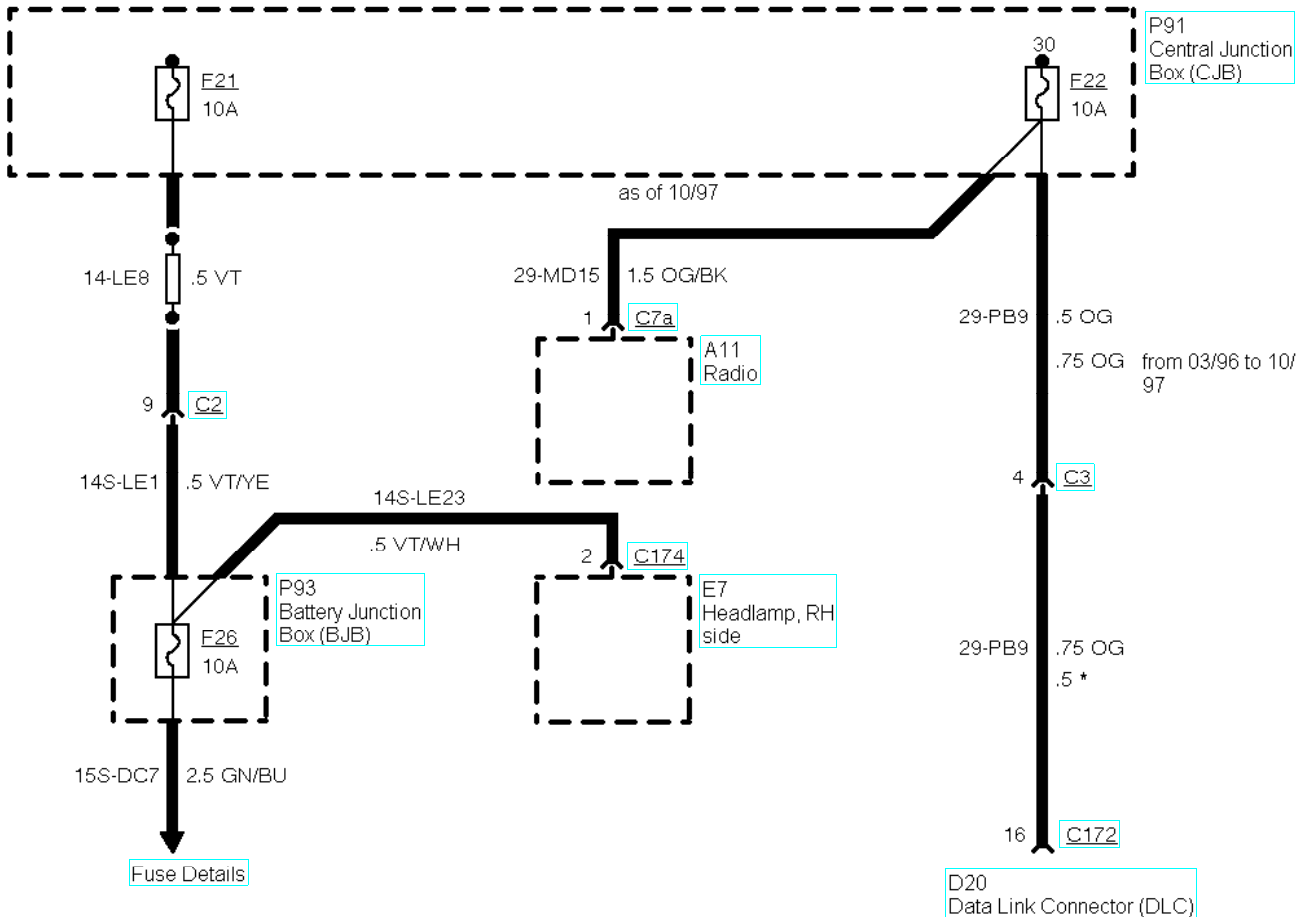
P91
Central Junction
Box (CJB)

F21
10A

30
F22
10A

as of 10/97

14-LE8 .5 VT

29-MD15 1.5 OG/BK

1 C7a

A11
Radio

29-PB9 .5 OG

.75 OG from 03/96 to 10/97

9 C2

14S-LE1 .5 VT/YE

14S-LE23

.5 VT/WH

4 C3

2 C174

P93
Battery Junction
Box (BJB)

F26
10A

E7
Headlamp, RH
side

29-PB9 .75 OG
.5 *

15S-DC7 2.5 GN/BU

Fuse Details

16 C172

D20
Data Link Connector (DLC)